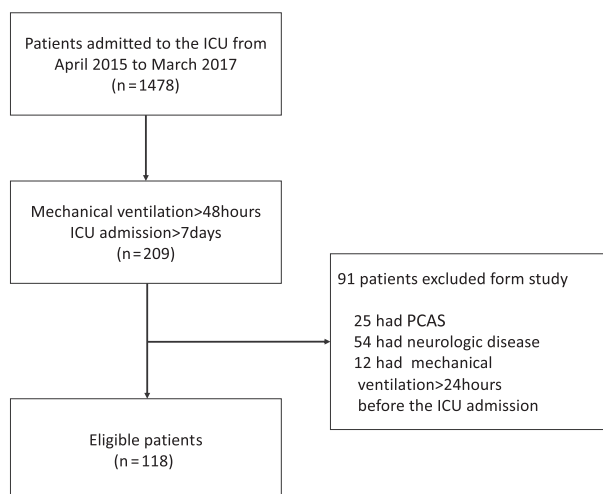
Patients admitted to the ICU from April 2015 to March 2017
(n = 1478)

Mechanical ventilation>48hours
ICU admission>7days
(n = 209)

91 patients excluded form study

25 had PCAS
54 had neurologic disease
12 had mechanical ventilation>24hours before the ICU admission

Eligible patients
(n = 118)